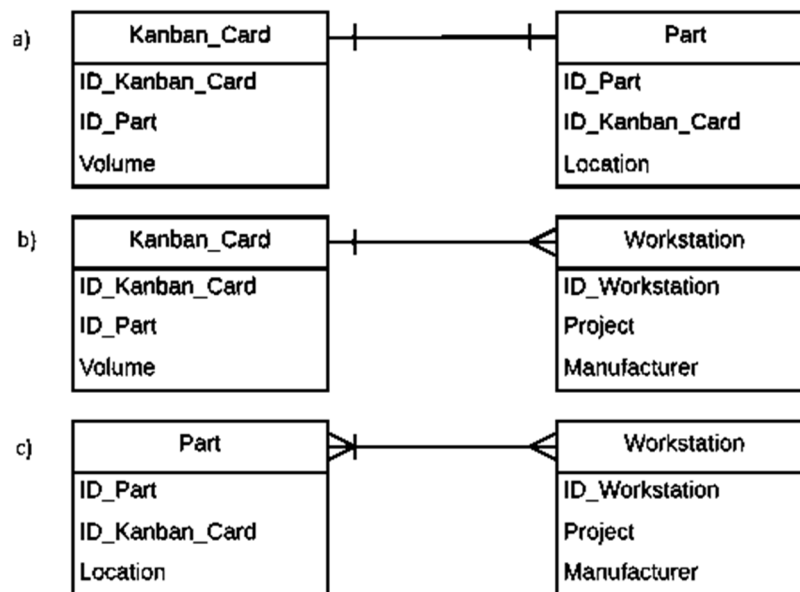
a)

Kanban_Card
ID_Kanban_Card
ID_Part
Volume

Part
ID_Part
ID_Kanban_Card
Location

b)

Kanban_Card
ID_Kanban_Card
ID_Part
Volume

Workstation
ID_Workstation
Project
Manufacturer

c)

Part
ID_Part
ID_Kanban_Card
Location

Workstation
ID_Workstation
Project
Manufacturer